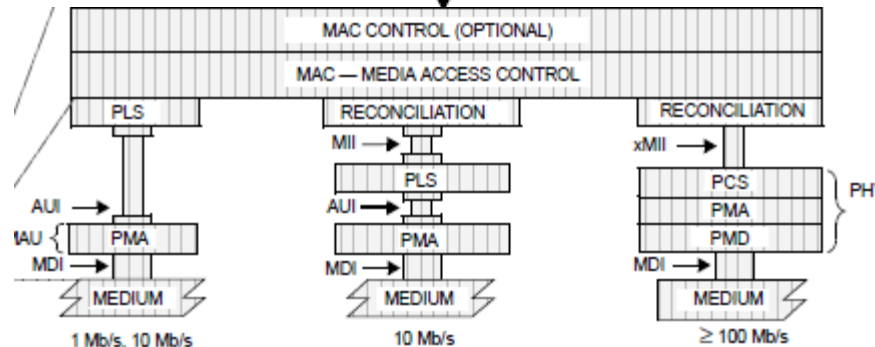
MAC CONTROL (OPTIONAL)

MAC — MEDIA ACCESS CONTROL

PLS

AUI

MAU

PMA

MDI

MEDIUM

1 Mb/s, 10 Mb/s

RECONCILIATION

MII

PLS

AUI

PMA

MDI

MEDIUM

10 Mb/s

RECONCILIATION

xMII

PCS

PMA

PMD

PH

MDI

MEDIUM

$\geq$ 100 Mb/s